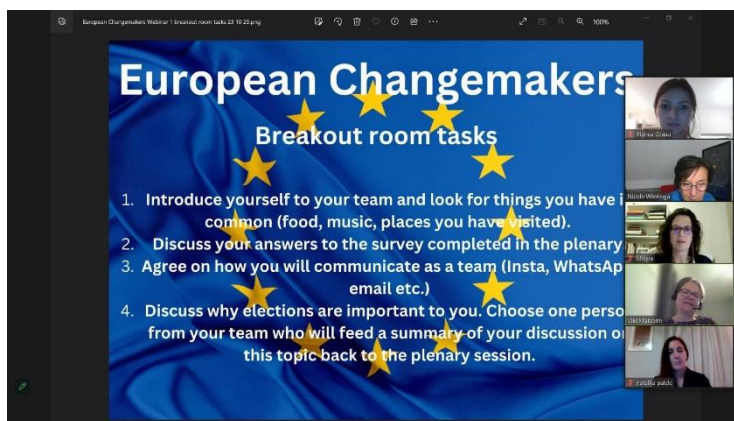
European Changemakers Webinar 1 breakout room tasks 23 10 23.png

100%

European Changemakers

Breakout room tasks

1. Introduce yourself to your team and look for things you have i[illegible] common (food, music, places you have visited).
2. Discuss your answers to the survey completed in the plenary
3. Agree on how you will communicate as a team (Insta, WhatsAp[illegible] email etc.)
4. Discuss why elections are important to you. Choose one perso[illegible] from your team who will feed a summary of your discussion o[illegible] this topic back to the plenary session.

Bianca Draxo
Nicole Wieninga
Virgia
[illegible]
Natalia Balde